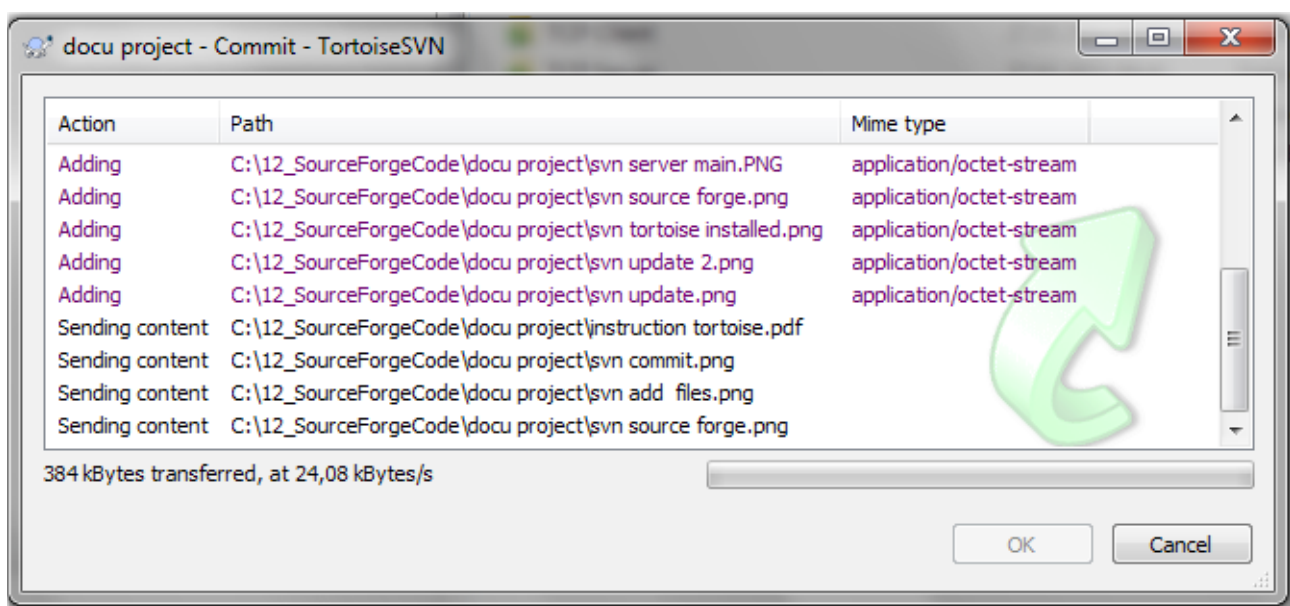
docu project - Commit - TortoiseSVN

| Action | Path | Mime type |
|---|---|---|
| Adding | C:\12_SourceForgeCode\docu project\svn server main.PNG | application/octet-stream |
| Adding | C:\12_SourceForgeCode\docu project\svn source forge.png | application/octet-stream |
| Adding | C:\12_SourceForgeCode\docu project\svn tortoise installed.png | application/octet-stream |
| Adding | C:\12_SourceForgeCode\docu project\svn update 2.png | application/octet-stream |
| Adding | C:\12_SourceForgeCode\docu project\svn update.png | application/octet-stream |
| Sending content | C:\12_SourceForgeCode\docu project\instruction tortoise.pdf | |
| Sending content | C:\12_SourceForgeCode\docu project\svn commit.png | |
| Sending content | C:\12_SourceForgeCode\docu project\svn add files.png | |
| Sending content | C:\12_SourceForgeCode\docu project\svn source forge.png | |

384 kBytes transferred, at 24,08 kBytes/s

OK Cancel